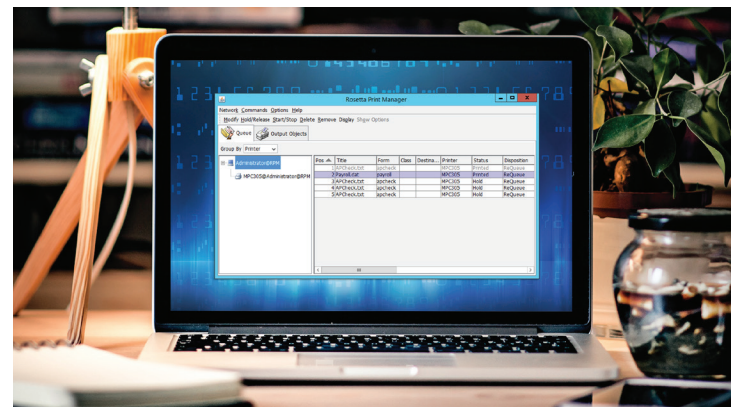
Rosetta Print Manager

Network Commands Options Help

Modify Hold/Release Start/Stop Delete Remove Display Show Options

Queue Output Objects

Group By Printer

Administrator@RPM

MPC305@Administrator@RPM

| Pos | Title | Form | Class | Destina... | Printer | Status | Disposition |
|---|---|---|---|---|---|---|---|
| 1 | APCheck.txt | apcheck | | | MPC305 | Printed | ReQueue |
| 2 | Payroll.txt | payroll | | | MPC305 | Printed | ReQueue |
| 3 | APCheck.txt | apcheck | | | MPC305 | Hold | ReQueue |
| 4 | APCheck.txt | apcheck | | | MPC305 | Hold | ReQueue |
| 5 | APCheck.txt | apcheck | | | MPC305 | Hold | ReQueue |